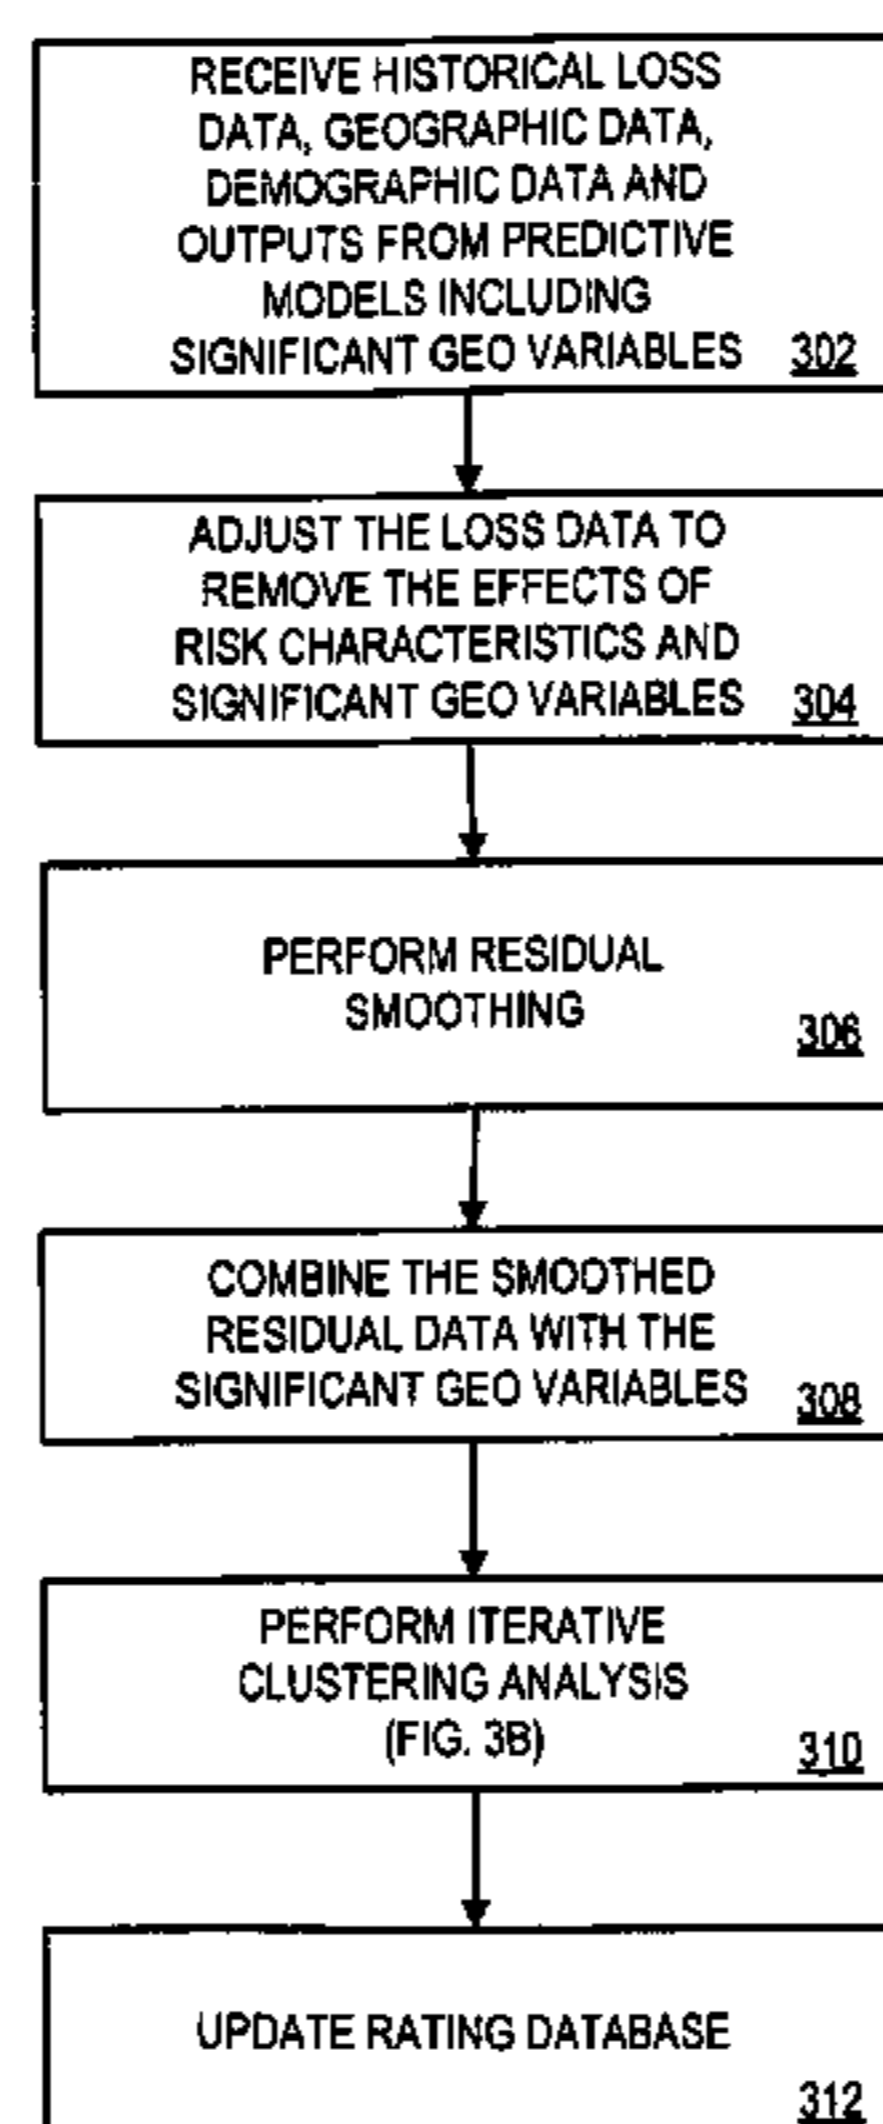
RECEIVE HISTORICAL LOSS DATA, GEOGRAPHIC DATA, DEMOGRAPHIC DATA AND OUTPUTS FROM PREDICTIVE MODELS INCLUDING SIGNIFICANT GEO VARIABLES 302

ADJUST THE LOSS DATA TO REMOVE THE EFFECTS OF RISK CHARACTERISTICS AND SIGNIFICANT GEO VARIABLES 304

PERFORM RESIDUAL SMOOTHING 306

COMBINE THE SMOOTHED RESIDUAL DATA WITH THE SIGNIFICANT GEO VARIABLES 308

PERFORM ITERATIVE CLUSTERING ANALYSIS (FIG. 3B) 310

UPDATE RATING DATABASE 312